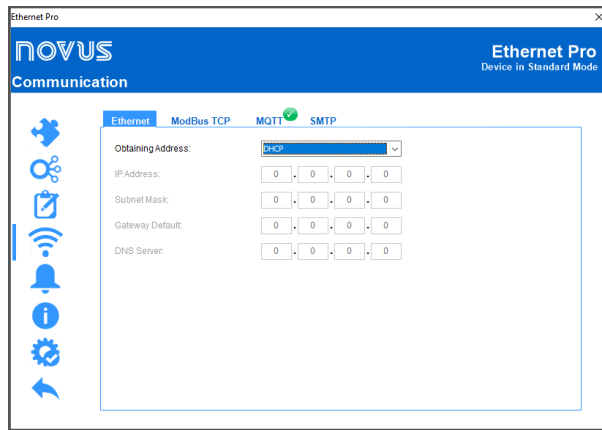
Ethernet Pro
X
NOVUS
Ethernet Pro
Device in Standard Mode
Communication

Ethernet ModBus TCP MQTT SMTP

Obtaining Address: DHCP
IP Address: 0 . 0 . 0 . 0
Subnet Mask: 0 . 0 . 0 . 0
Gateway Default: 0 . 0 . 0 . 0
DNS Server: 0 . 0 . 0 . 0